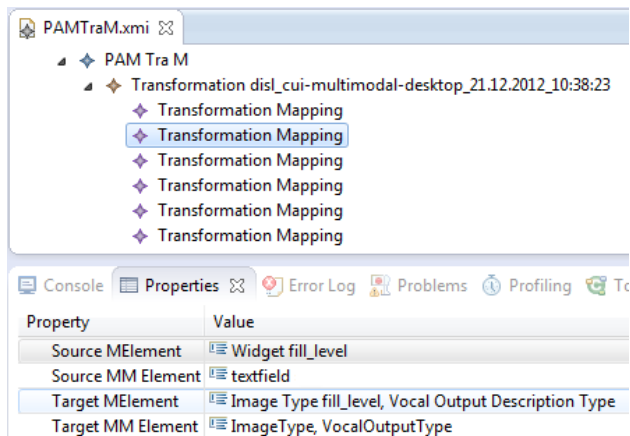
PAMTraM.xmi ☒

PAM Tra M
Transformation disl_cui-multimodal-desktop_21.12.2012_10:38:23
Transformation Mapping
Transformation Mapping
Transformation Mapping
Transformation Mapping
Transformation Mapping
Transformation Mapping

Console | Properties ☒ | Error Log | Problems | Profiling | To

| Property | Value |
|---|---|
| Source MElement | Widget fill_level |
| Source MM Element | textfield |
| Target MElement | Image Type fill_level, Vocal Output Description Type |
| Target MM Element | ImageType, VocalOutputType |